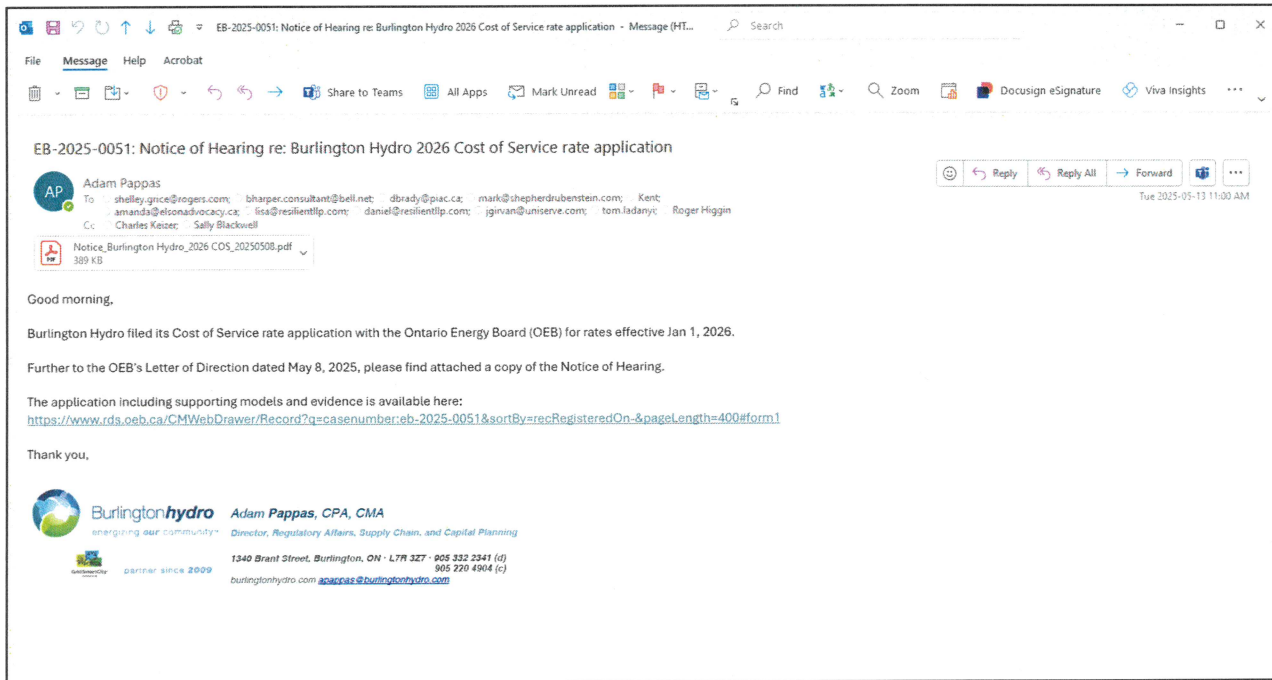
EB-2025-0051: Notice of Hearing re: Burlington Hydro 2026 Cost of Service rate application - Message (HT... Search

File Message Help Acrobat

Share to Teams All Apps Mark Unread Find Zoom Docusign eSignature Viva Insights

EB-2025-0051: Notice of Hearing re: Burlington Hydro 2026 Cost of Service rate application

Reply Reply All Forward

AP Adam Pappas
To shelley.grice@rogers.com; bharper.consultant@bell.net; dbrady@piac.ca; mark@shepherdrubenstein.com; Kent; amanda@elsonadvocacy.ca; lisa@resilientllp.com; daniel@resilientllp.com; jgirvan@uniserve.com; tom.ladanyi; Roger Higgin
Cc Charles Keizer; Sally Blackwell

Tue 2025-05-13 11:00 AM

Notice_Burlington Hydro_2026 COS_20250508.pdf
389 KB

Good morning,

Burlington Hydro filed its Cost of Service rate application with the Ontario Energy Board (OEB) for rates effective Jan 1, 2026.

Further to the OEB's Letter of Direction dated May 8, 2025, please find attached a copy of the Notice of Hearing.

The application including supporting models and evidence is available here:
https://www.rds.oeb.ca/CMWebDrawer/Record?q=casenumber:eb-2025-0051&sortBy=recRegisteredOn-&pageLength=400#form1

Thank you,

Burlingtonhydro
energizing our community
partner since 2009

Adam Pappas, CPA, CMA
Director, Regulatory Affairs, Supply Chain, and Capital Planning
1340 Brant Street, Burlington, ON · L7R 3Z7 · 905 332 2341 (d)
905 220 4904 (c)
burlingtonhydro.com apappas@burlingtonhydro.com